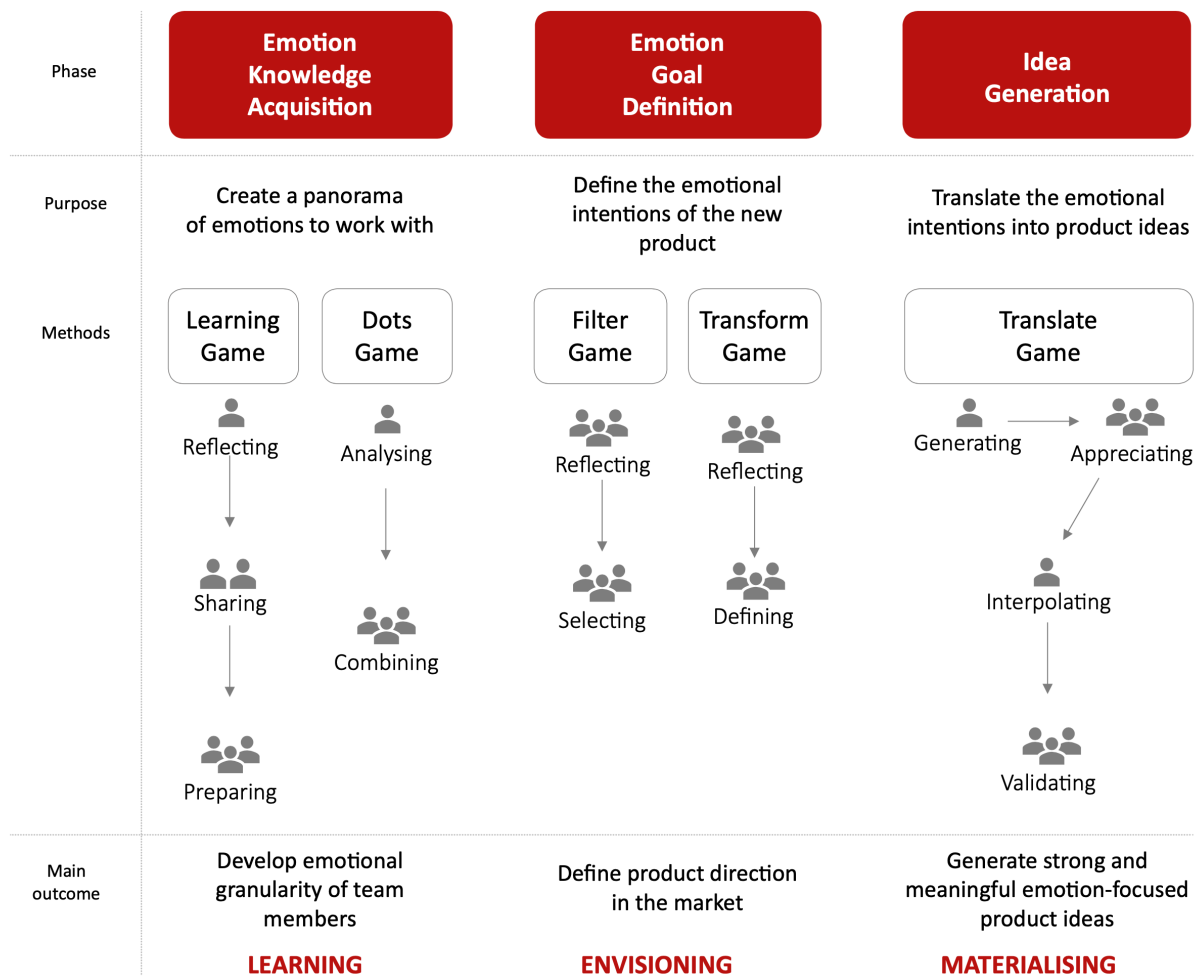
Phase

Emotion Knowledge Acquisition

Emotion Goal Definition

Idea Generation

Purpose

Create a panorama of emotions to work with

Define the emotional intentions of the new product

Translate the emotional intentions into product ideas

Methods

Learning Game

Dots Game

Filter Game

Transform Game

Translate Game

Reflecting

Sharing

Preparing

Analysing

Combining

Reflecting

Selecting

Reflecting

Defining

Generating

Appreciating

Interpolating

Validating

Main outcome

Develop emotional granularity of team members

Define product direction in the market

Generate strong and meaningful emotion-focused product ideas

LEARNING

ENVISIONING

MATERIALISING